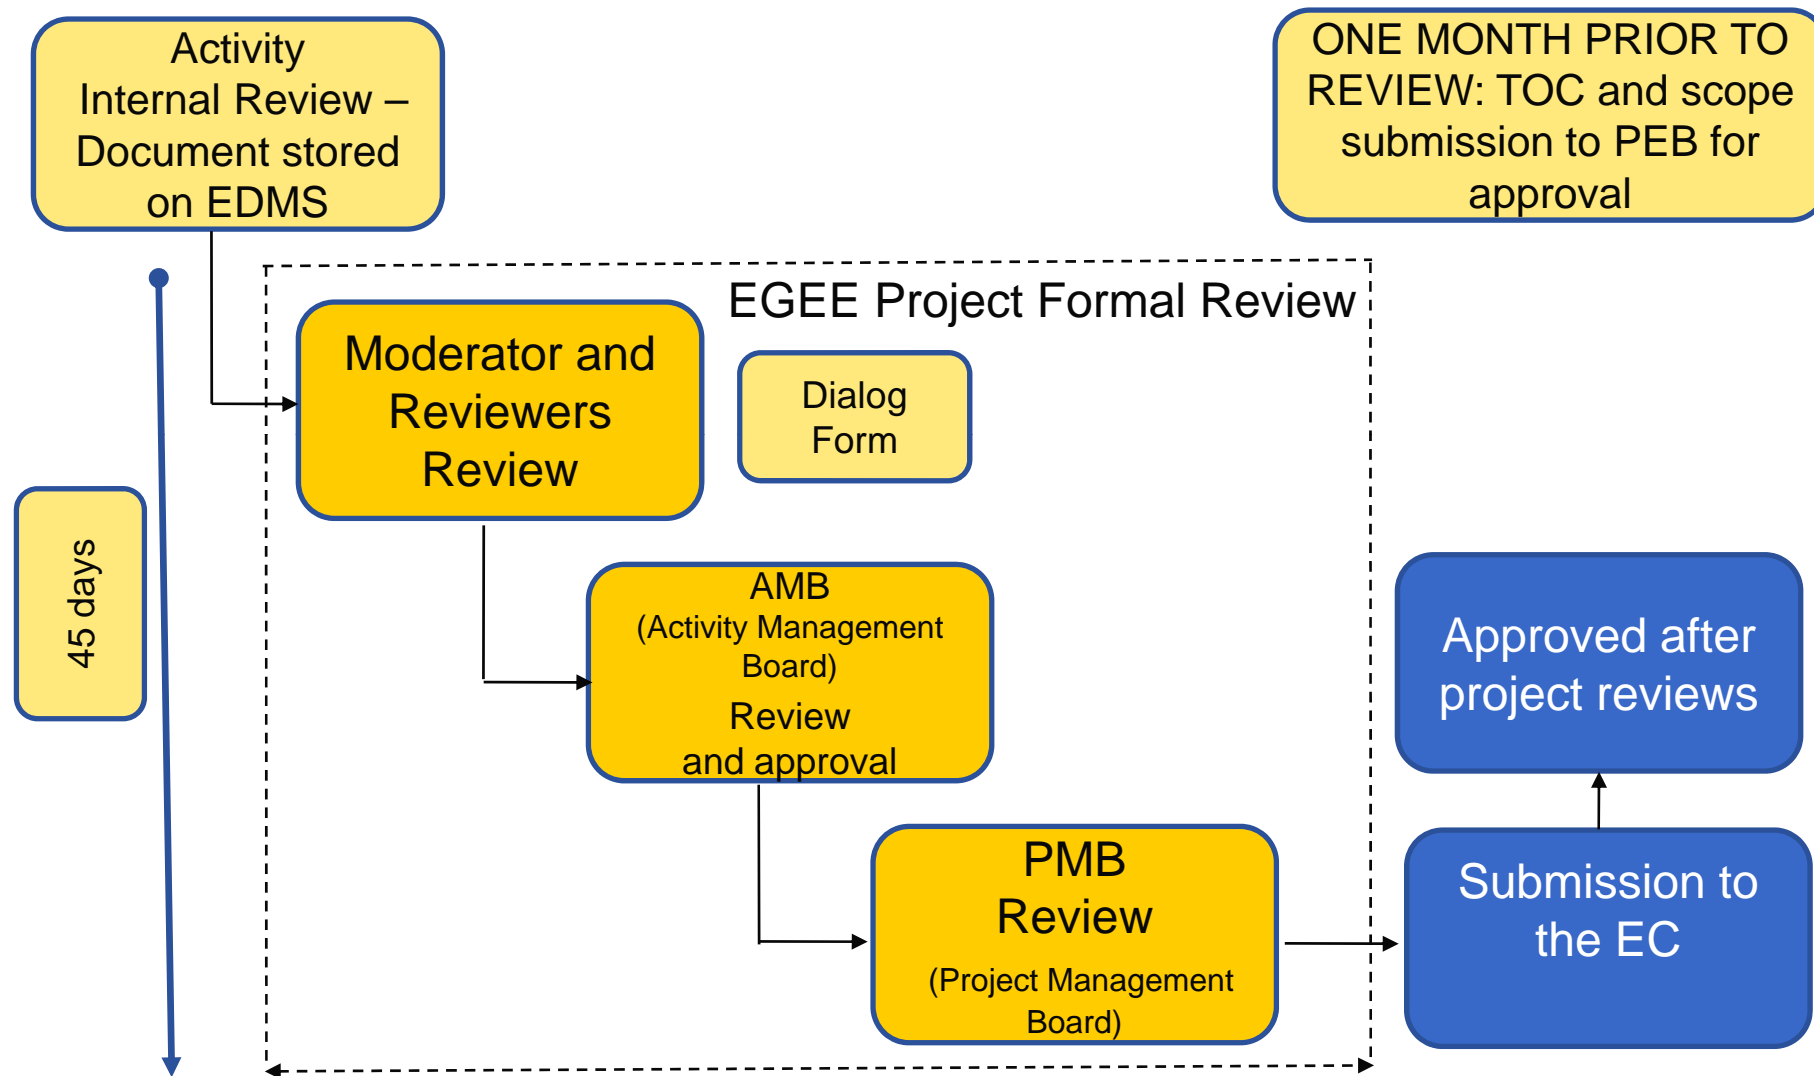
Activity Internal Review – Document stored on EDMS

ONE MONTH PRIOR TO REVIEW: TOC and scope submission to PEB for approval

EGEE Project Formal Review

Moderator and Reviewers Review

Dialog Form

45 days

AMB
(Activity Management Board)
Review
and approval

Approved after project reviews

PMB
Review
(Project Management Board)

Submission to the EC